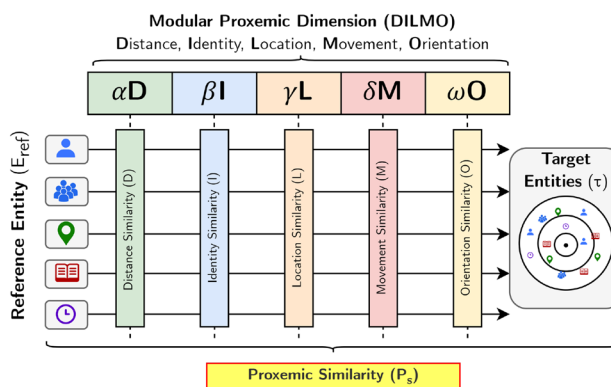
Modular Proxemic Dimension (DILMO)
Distance, Identity, Location, Movement, Orientation

$\alpha$D $\beta$I $\gamma$L $\delta$M $\omega$O

Reference Entity (E$_{ref}$)

Distance Similarity (D)
Identity Similarity (I)
Location Similarity (L)
Movement Similarity (M)
Orientation Similarity (O)

Target Entities ($\tau$)

Proxemic Similarity (P$_s$)